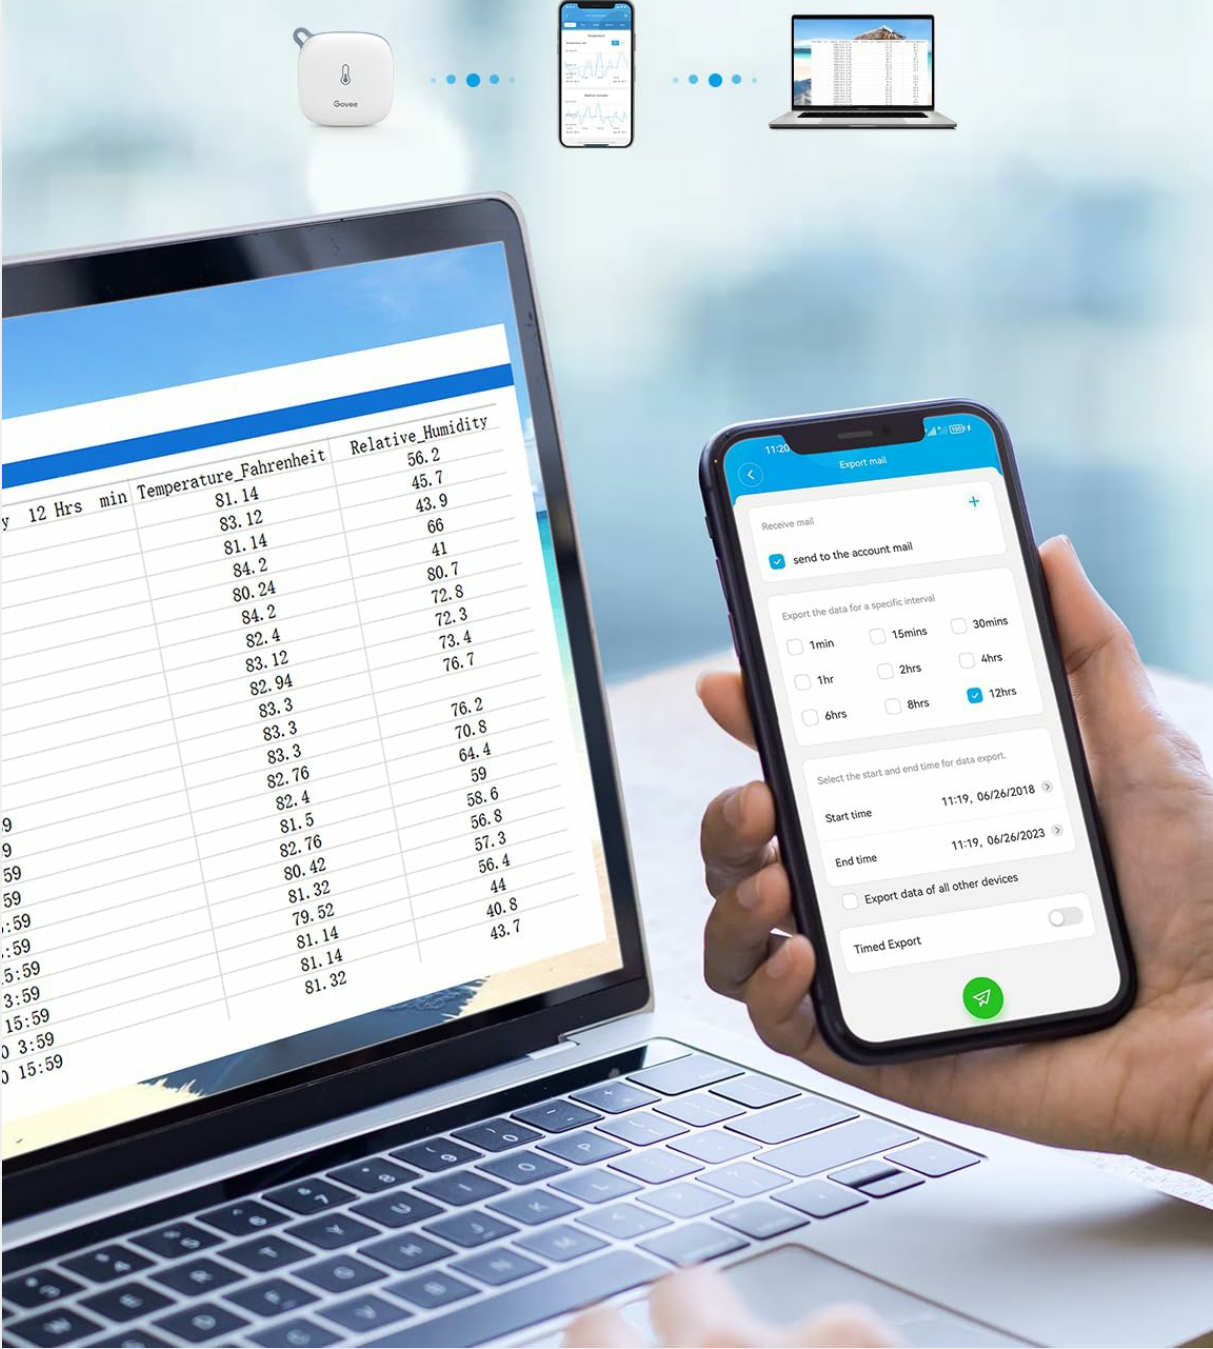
Govee

| y 12 Hrs min | Temperature_Fahrenheit | Relative_Humidity |
|---|---|---|
| | 81.14 | 56.2 |
| | 83.12 | 45.7 |
| | 81.14 | 43.9 |
| | 84.2 | 66 |
| | 80.24 | 41 |
| | 84.2 | 80.7 |
| | 82.4 | 72.8 |
| | 83.12 | 72.3 |
| | 82.94 | 73.4 |
| | 83.3 | 76.7 |
| | 83.3 | 76.2 |
| | 83.3 | 70.8 |
| | 82.76 | 64.4 |
| | 82.4 | 59 |
| 9 | 81.5 | 58.6 |
| 9 | 82.76 | 56.8 |
| 59 | 80.42 | 57.3 |
| 59 | 81.32 | 56.4 |
| :59 | 79.52 | 44 |
| :59 | 81.14 | 40.8 |
| 5:59 | 81.14 | 43.7 |
| 3:59 | 81.32 | |
| 15:59 | | |
| 0 3:59 | | |
| 0 15:59 | | |

11:20

Export mail

Receive mail

+

send to the account mail

Export the data for a specific interval

1min
15mins
30mins
1hr
2hrs
4hrs
6hrs
8hrs
12hrs

Select the start and end time for data export.

Start time 11:19, 06/26/2018

End time 11:19, 06/26/2023

Export data of all other devices

Timed Export